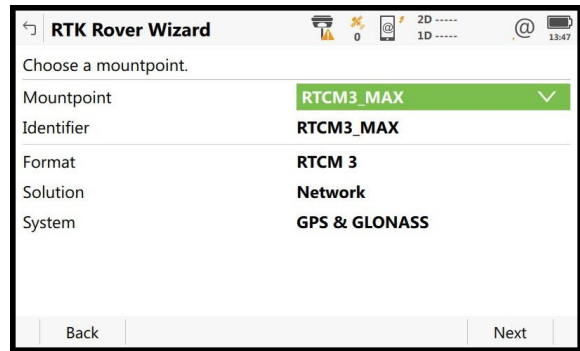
RTK Rover Wizard

0

2D -----
1D -----

13:47

Choose a mountpoint.

| | |
|---|---|
| Mountpoint | RTCM3_MAX |
| Identifier | RTCM3_MAX |
| Format | RTCM 3 |
| Solution | Network |
| System | GPS & GLONASS |

Back

Next